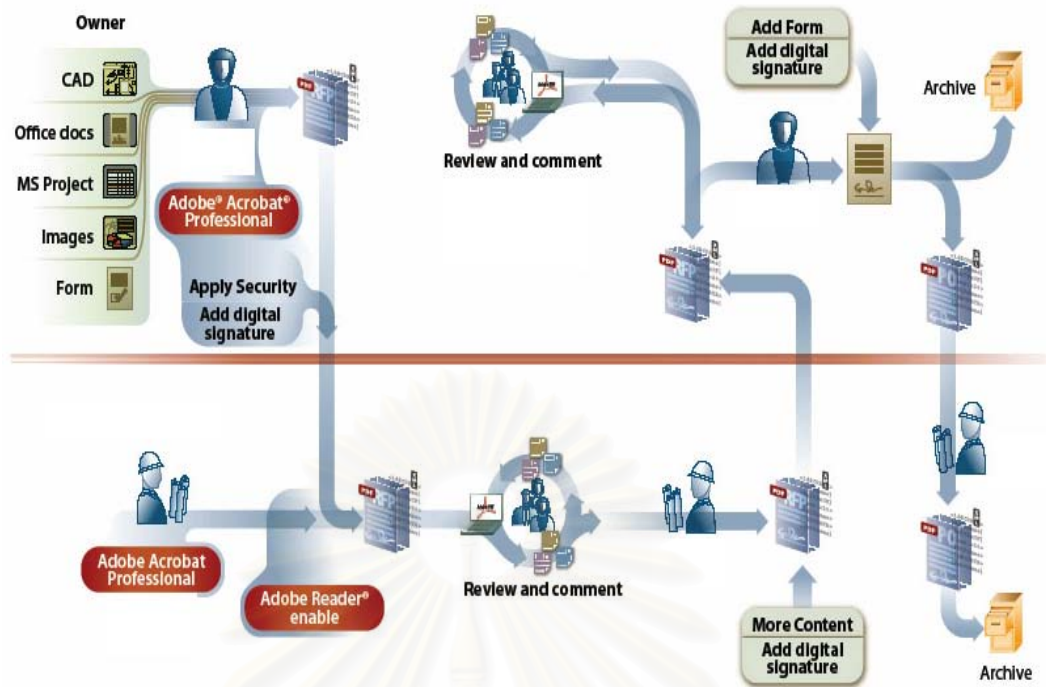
Owner

CAD

Office docs

MS Project

Images

Form

Adobe® Acrobat® Professional

Apply Security

Add digital signature

PDF

Review and comment

Add Form

Add digital signature

Archive

PDF

PDF

Adobe Acrobat Professional

Adobe Reader® enable

PDF

Review and comment

PDF

More Content

Add digital signature

PDF

Archive